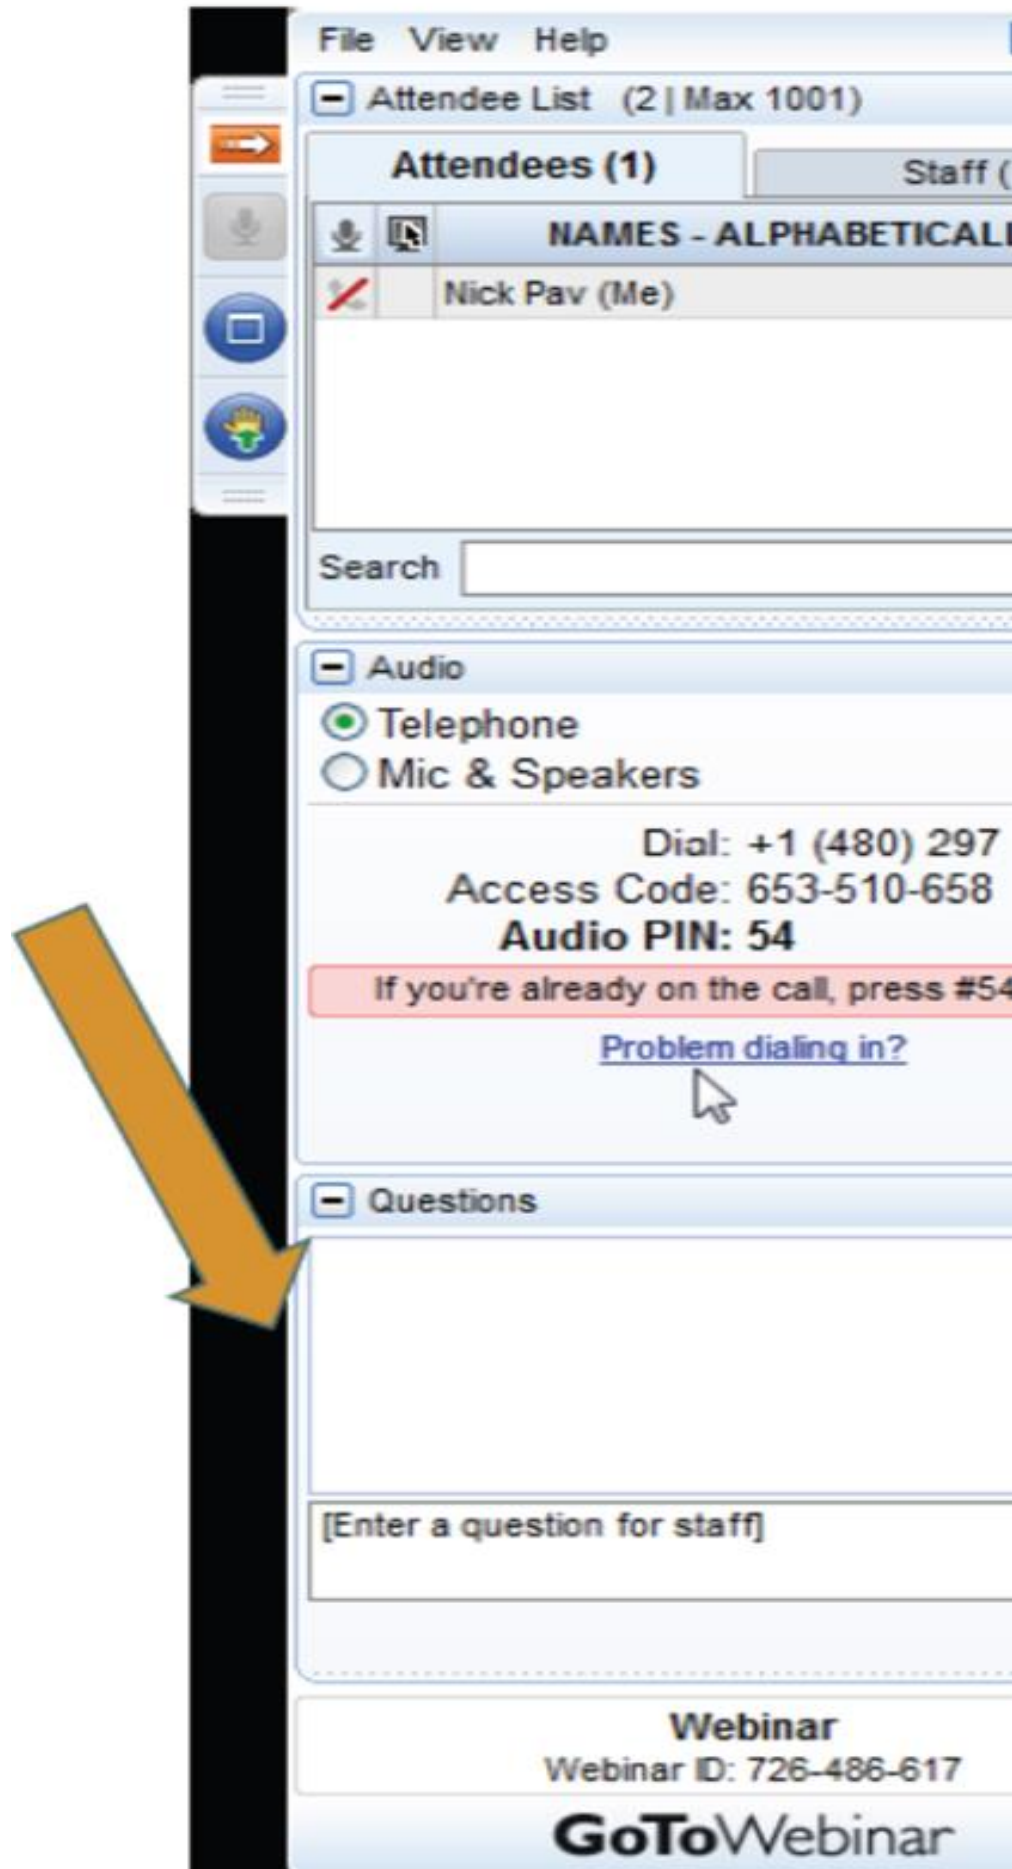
File View Help

Attendee List (2 | Max 1001)

Attendees (1)

Staff (

NAMES - ALPHABETICAL

Nick Pav (Me)

Search

Audio

Telephone

Mic & Speakers

Dial: +1 (480) 297

Access Code: 653-510-658

Audio PIN: 54

If you're already on the call, press #54

Problem dialing in?

Questions

[Enter a question for staff]

Webinar

Webinar ID: 726-486-617

GoToWebinar